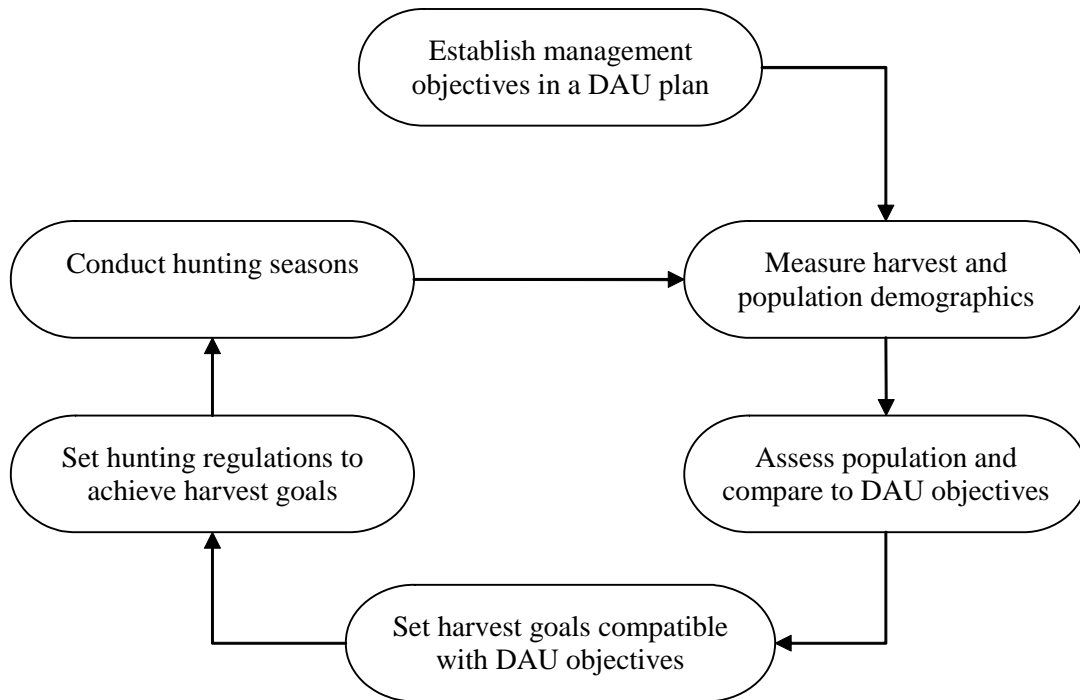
Establish management objectives in a DAU plan

Conduct hunting seasons

Measure harvest and population demographics

Set hunting regulations to achieve harvest goals

Assess population and compare to DAU objectives

Set harvest goals compatible with DAU objectives